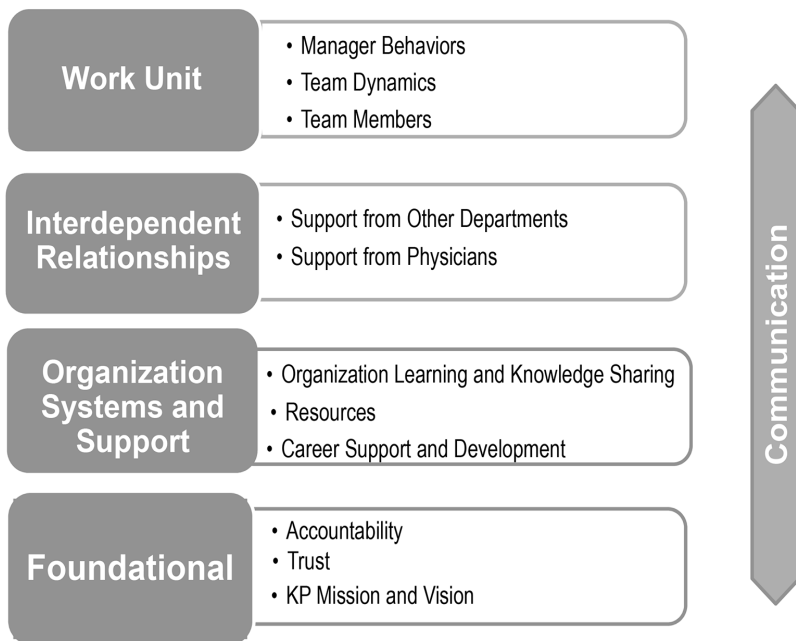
Work Unit

• Manager Behaviors
• Team Dynamics
• Team Members

Interdependent Relationships

• Support from Other Departments
• Support from Physicians

Organization Systems and Support

• Organization Learning and Knowledge Sharing
• Resources
• Career Support and Development

Foundational

• Accountability
• Trust
• KP Mission and Vision

Communication